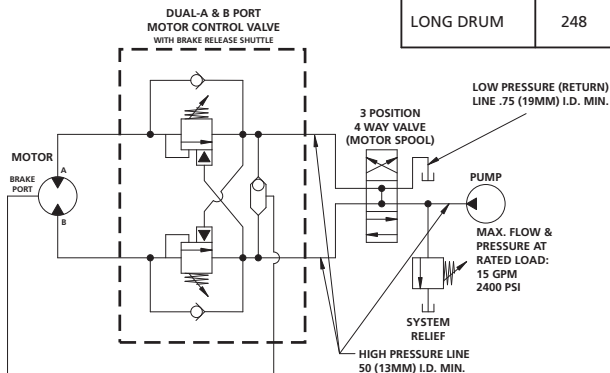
DUAL-A & B PORT
MOTOR CONTROL VALVE
WITH BRAKE RELEASE SHUTTLE

| LONG DRUM | 248 |
|---|---|

LOW PRESSURE (RETURN)
LINE .75 (19MM) I.D. MIN.

3 POSITION
4 WAY VALVE
(MOTOR SPOOL)

MOTOR
A
BRAKE PORT
B

PUMP

MAX. FLOW &
PRESSURE AT
RATED LOAD:
15 GPM
2400 PSI

SYSTEM
RELIEF

HIGH PRESSURE LINE
50 (13MM) I.D. MIN.